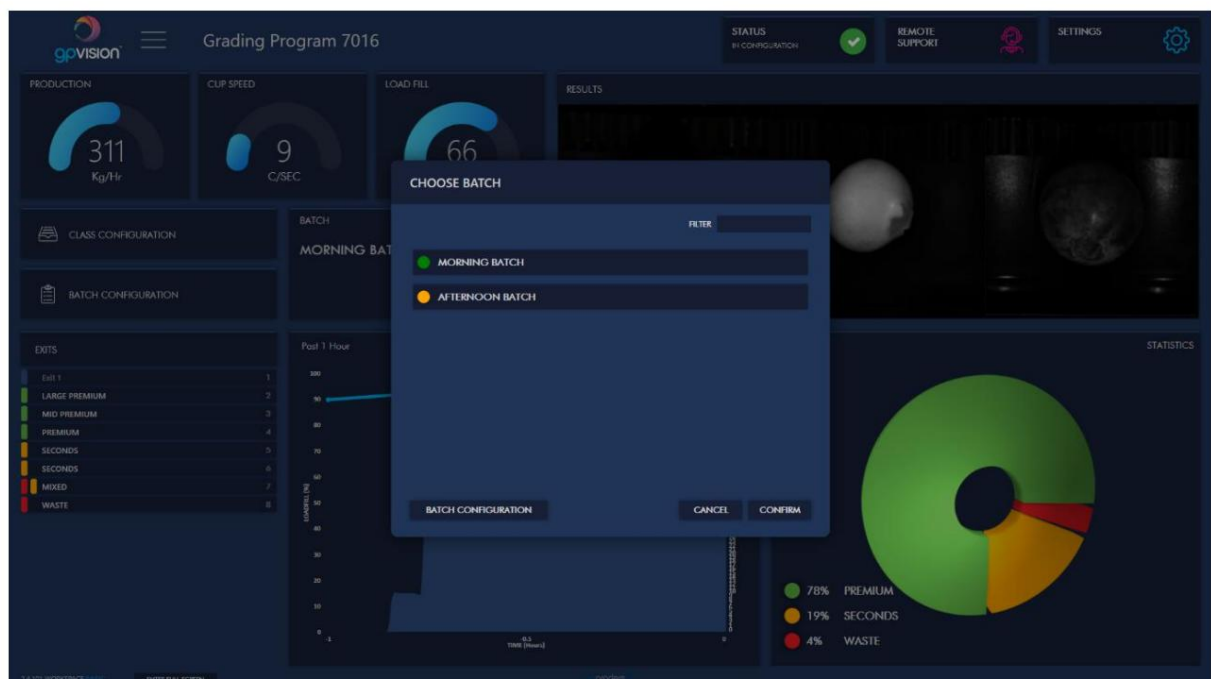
gpvision

Grading Program 7016

STATUS
IN CONFIGURATION

REMOTE SUPPORT

SETTINGS

PRODUCTION
311
Kg/Hr

CUP SPEED
9
C/SEC

LOAD FILL
66

RESULTS

CLASS CONFIGURATION

BATCH
MORNING BAT

BATCH CONFIGURATION

EXITS

| Exit 1 | 1 |
|---|---|
| LARGE PREMIUM | 2 |
| MID PREMIUM | 3 |
| PREMIUM | 4 |
| SECONDS | 5 |
| SECONDS | 6 |
| MIXED | 7 |
| WASTE | 8 |

Past 1 Hour

100
90
80
70
60
50
40
30
20
10
0

LOADFILL (%)

-1
-0.5
TIME (Hours)
0

STATISTICS

CHOOSE BATCH

FILTER

MORNING BATCH

AFTERNOON BATCH

BATCH CONFIGURATION

CANCEL

CONFIRM

78% PREMIUM
19% SECONDS
4% WASTE